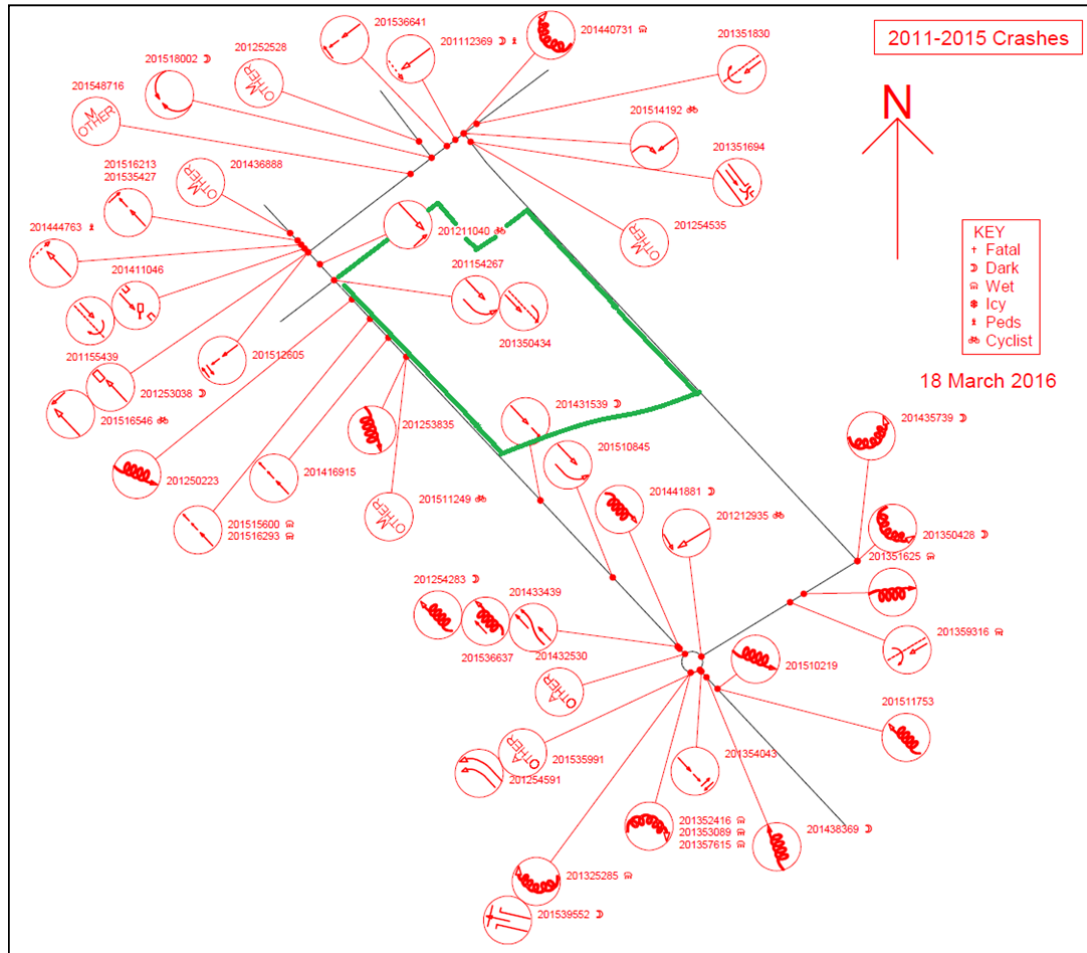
2011-2015 Crashes

N

KEY
† Fatal
☽ Dark
Wet
Icy
Peds
Cyclist

18 March 2016

201536641
201112369 ☽
201440731
201351830
201518002 ☽
201252528
OTHER
201548716
M OTHER
201514192
201351694
201516213
201535427
201436888
OTHER
201211040
201254535
OTHER
201444763
201411046
201154267
201350434
201155439
201512605
201253038 ☽
201516546
201431539 ☽
201435739 ☽
201253835
201510845
201250223
201416915
201441881 ☽
201212935
201511249
OTHER
201515600
201516293
201350428 ☽
201351625
201254283 ☽
201433439
201359316
201536637
201432530
OTHER
201510219
201511753
OTHER
201535991
201254591
201354043
201352416
201353089
201357615
201438369 ☽
201325285
201539552 ☽